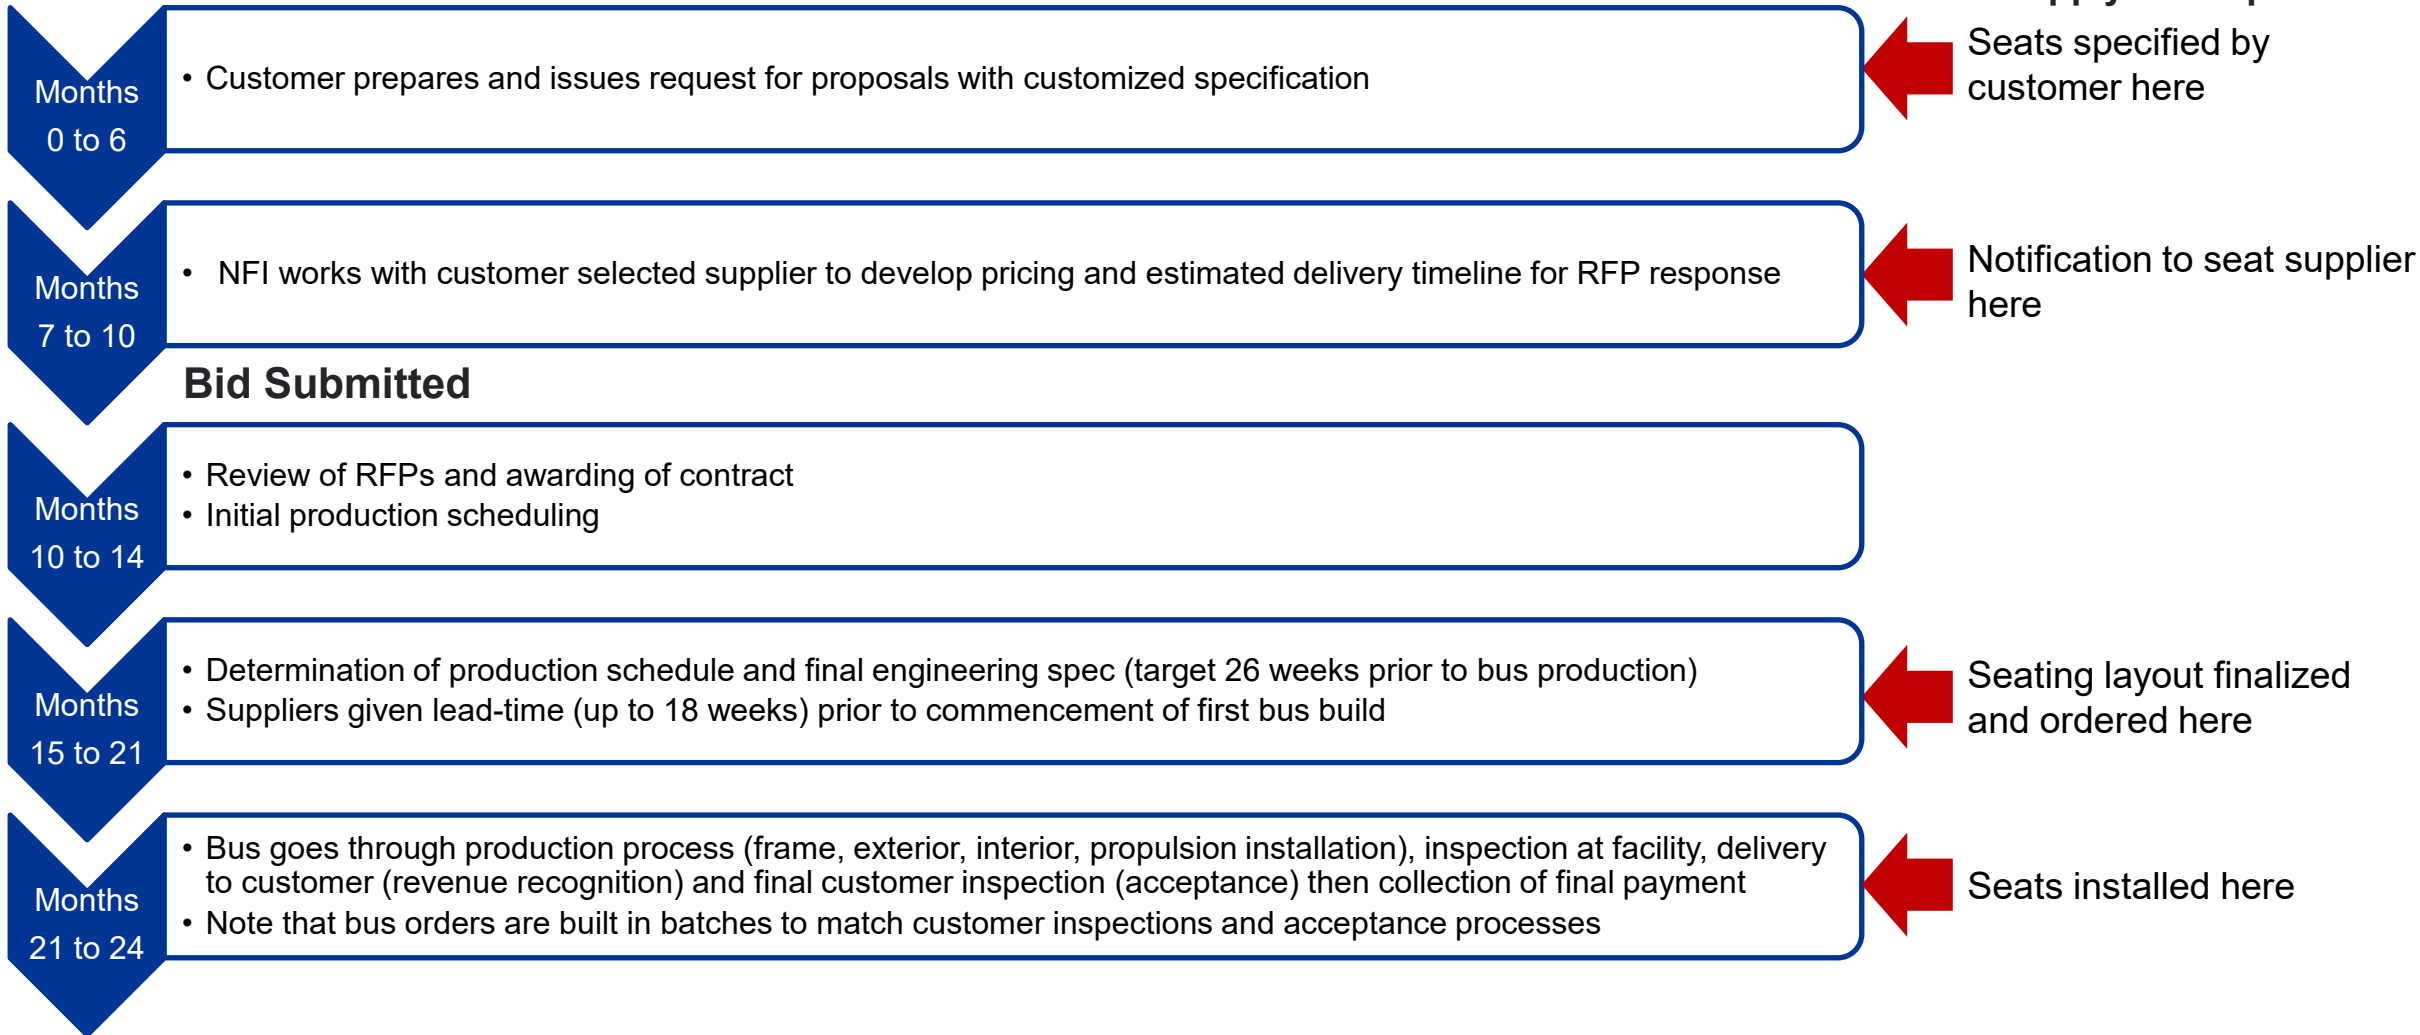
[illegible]

Months 0 to 6

• Customer prepares and issues request for proposals with customized specification

Seats specified by customer here

Months 7 to 10

• NFI works with customer selected supplier to develop pricing and estimated delivery timeline for RFP response

Notification to seat supplier here

Bid Submitted

Months 10 to 14

• Review of RFPs and awarding of contract
• Initial production scheduling

Months 15 to 21

• Determination of production schedule and final engineering spec (target 26 weeks prior to bus production)
• Suppliers given lead-time (up to 18 weeks) prior to commencement of first bus build

Seating layout finalized and ordered here

Months 21 to 24

• Bus goes through production process (frame, exterior, interior, propulsion installation), inspection at facility, delivery to customer (revenue recognition) and final customer inspection (acceptance) then collection of final payment
• Note that bus orders are built in batches to match customer inspections and acceptance processes

Seats installed here